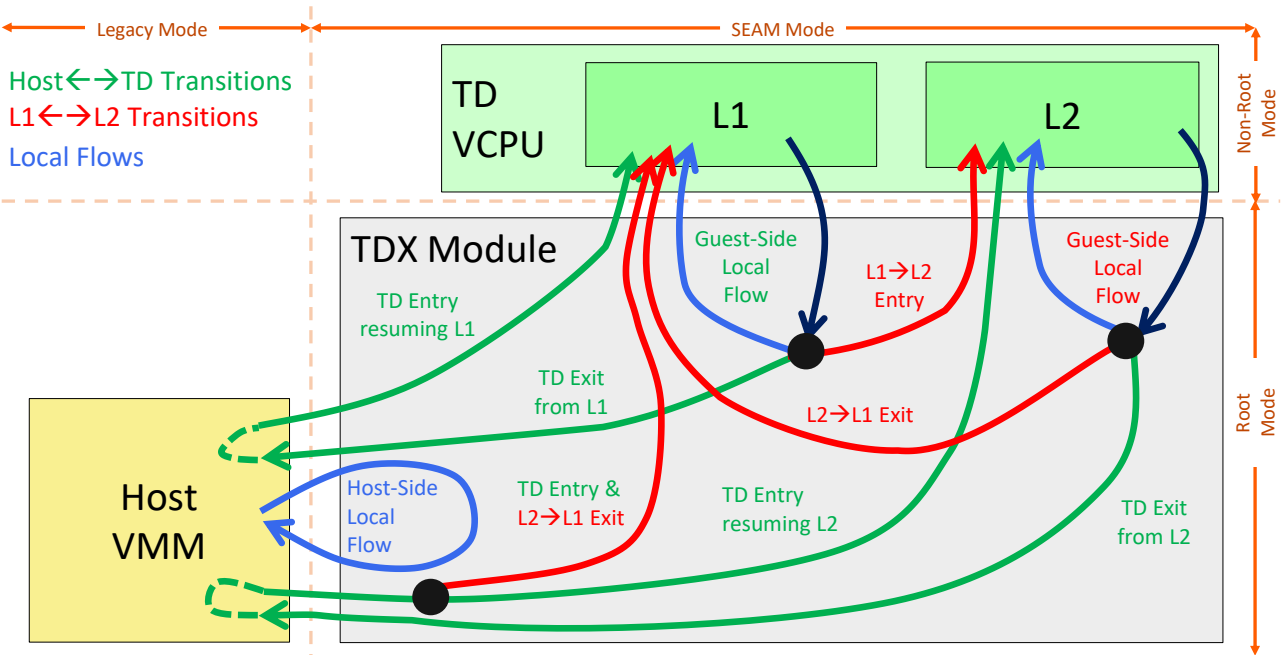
Legacy Mode

SEAM Mode

Host←→TD Transitions
L1←→L2 Transitions
Local Flows

TD VCPU

L1

L2

Non-Root Mode

TDX Module

Guest-Side Local Flow

L1→L2 Entry

Guest-Side Local Flow

TD Entry resuming L1

TD Exit from L1

L2→L1 Exit

Root Mode

Host VMM

Host-Side Local Flow

TD Entry & L2→L1 Exit

TD Entry resuming L2

TD Exit from L2